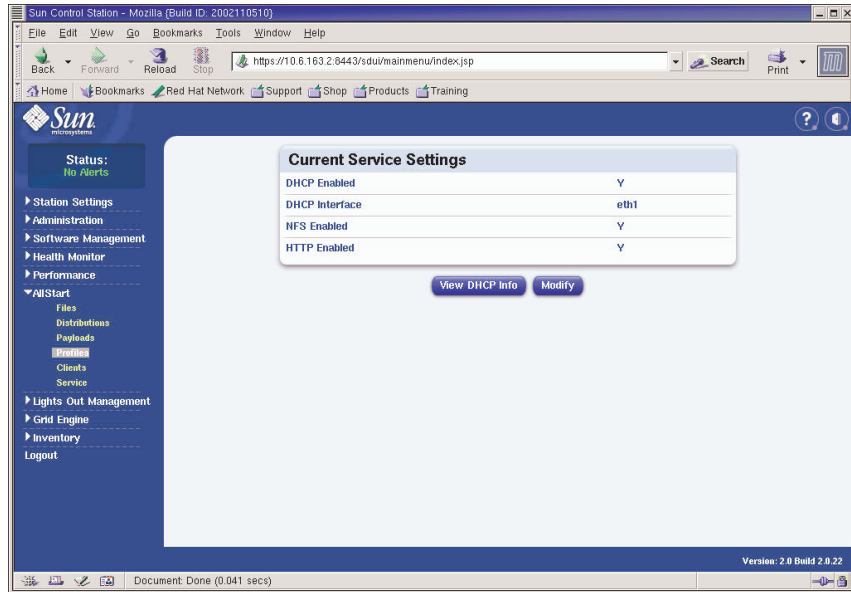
Sun Control Station - Mozilla {Build ID: 2002110510}

File Edit View Go Bookmarks Tools Window Help

Back Forward Reload Stop https://10.6.163.2:8443/sdui/mainmenu/index.jsp Search Print

Home Bookmarks Red Hat Network Support Shop Products Training

Sun microsystems

Status:
No Alerts

Station Settings
Administration
Software Management
Health Monitor
Performance
AllStart
Files
Distributions
Payloads
Profiles
Clients
Service
Lights Out Management
Grid Engine
Inventory
Logout

Current Service Settings

| | |
|---|---|
| DHCP Enabled | Y |
| DHCP Interface | eth1 |
| NFS Enabled | Y |
| HTTP Enabled | Y |

View DHCP Info Modify

Version: 2.0 Build 2.0.22

Document: Done (0.041 secs)